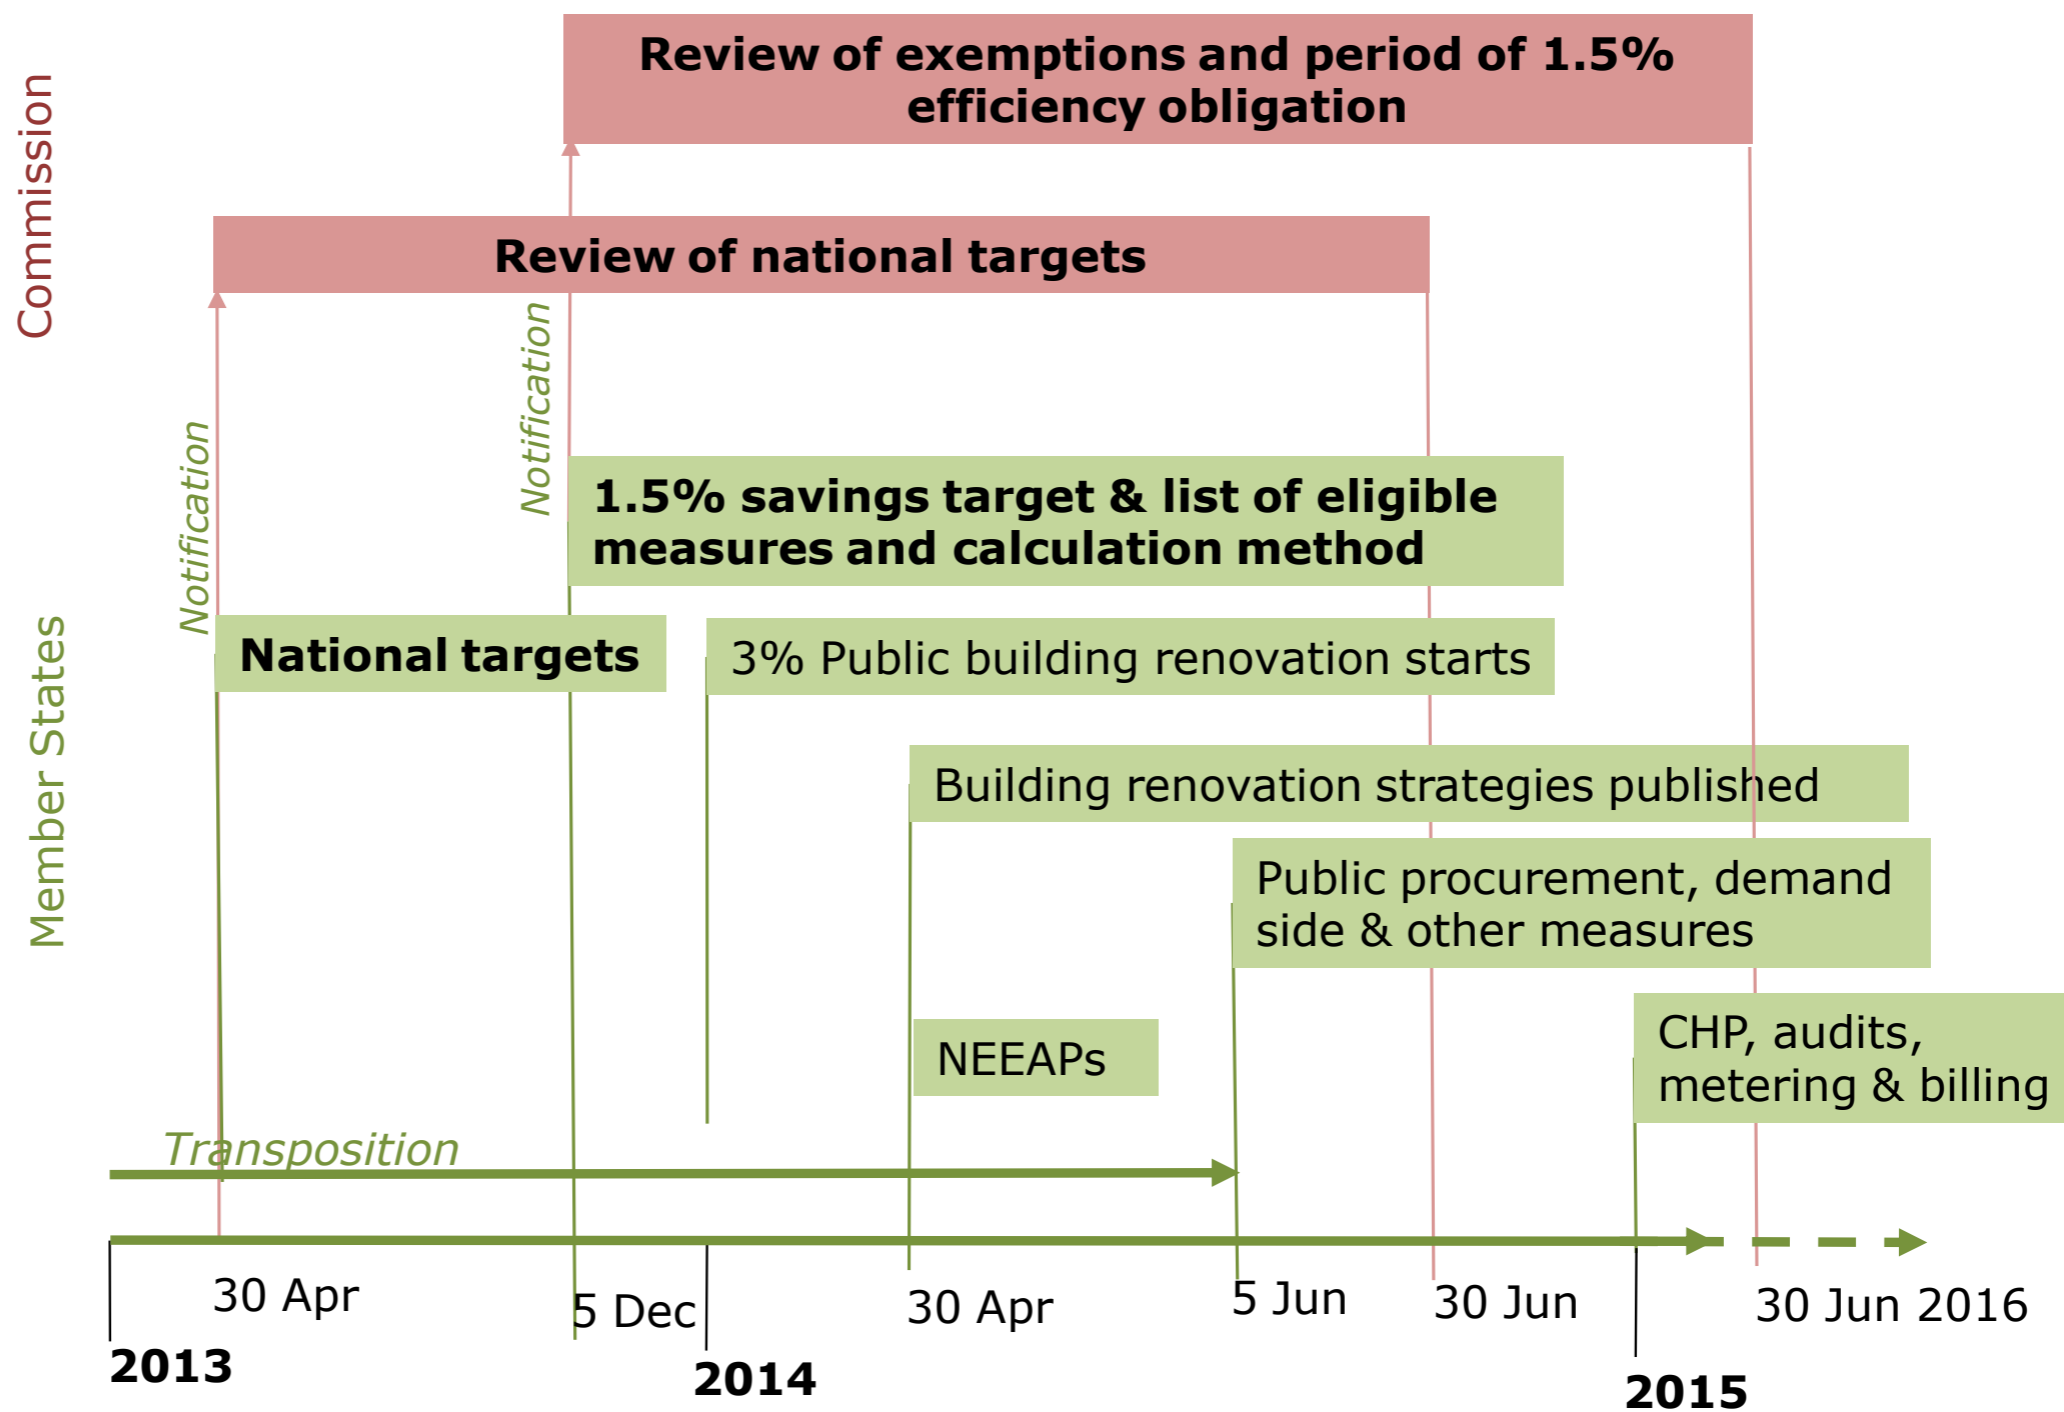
Commission

Review of exemptions and period of 1.5% efficiency obligation

Review of national targets

Notification

Notification

1.5% savings target & list of eligible measures and calculation method

Member States

National targets

3% Public building renovation starts

Building renovation strategies published

Public procurement, demand side & other measures

CHP, audits, metering & billing

NEEAPs

Transposition

30 Apr

5 Dec

30 Apr

5 Jun

30 Jun

30 Jun 2016

2013

2014

2015